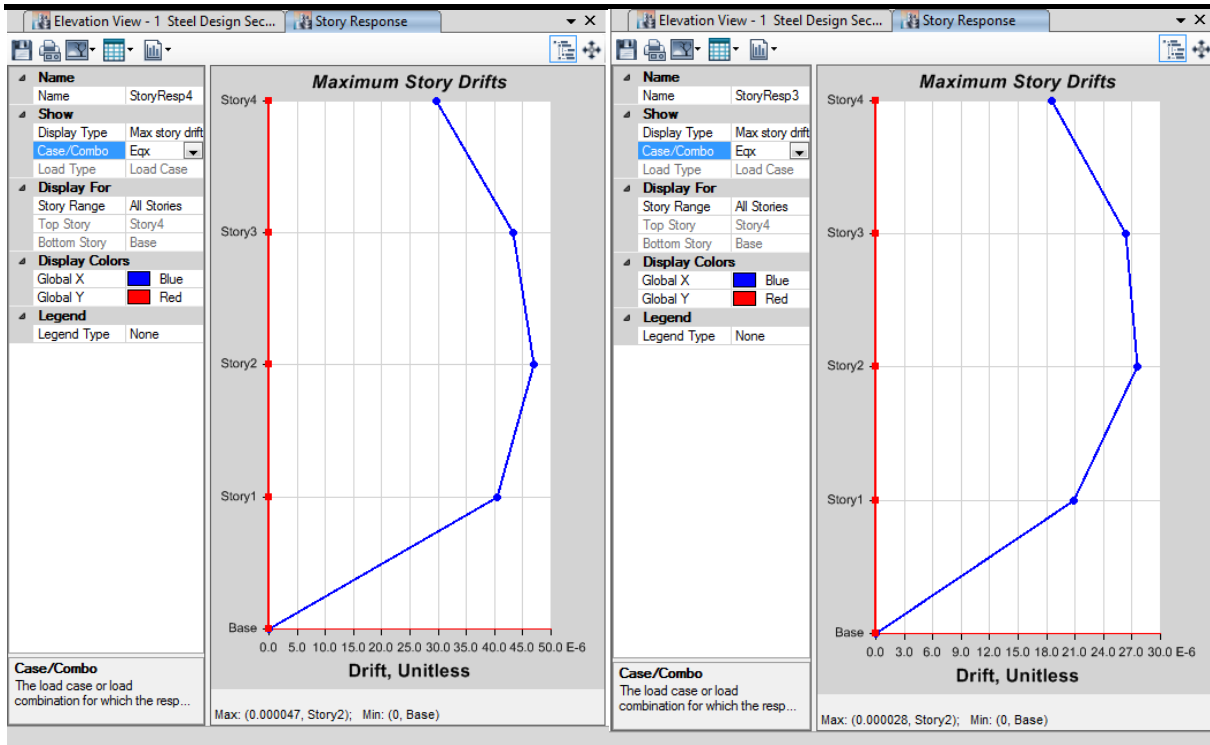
Elevation View - 1 Steel Design Sec... Story Response

| Name | |
|---|---|
| Name | StoryResp4 |
| **Show** | |
| Display Type | Max story drift |
| Case/Combo | Eqx |
| Load Type | Load Case |
| **Display For** | |
| Story Range | All Stories |
| Top Story | Story4 |
| Bottom Story | Base |
| **Display Colors** | |
| Global X | Blue |
| Global Y | Red |
| **Legend** | |
| Legend Type | None |

Case/Combo
The load case or load combination for which the resp...

Maximum Story Drifts

Story4
Story3
Story2
Story1
Base

0.0 5.0 10.0 15.0 20.0 25.0 30.0 35.0 40.0 45.0 50.0 E-6

Drift, Unitless

Max: (0.000047, Story2); Min: (0, Base)

Elevation View - 1 Steel Design Sec... Story Response

| Name | |
|---|---|
| Name | StoryResp3 |
| **Show** | |
| Display Type | Max story drift |
| Case/Combo | Eqx |
| Load Type | Load Case |
| **Display For** | |
| Story Range | All Stories |
| Top Story | Story4 |
| Bottom Story | Base |
| **Display Colors** | |
| Global X | Blue |
| Global Y | Red |
| **Legend** | |
| Legend Type | None |

Case/Combo
The load case or load combination for which the resp...

Maximum Story Drifts

Story4
Story3
Story2
Story1
Base

0.0 3.0 6.0 9.0 12.0 15.0 18.0 21.0 24.0 27.0 30.0 E-6

Drift, Unitless

Max: (0.000028, Story2); Min: (0, Base)